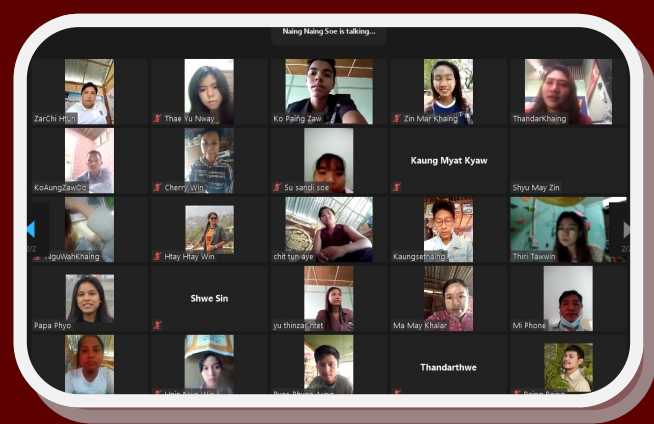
Naing Naing Soe is talking...

ZarChi Htun
Thae Yu Nway
Ko Paing Zaw
Zin Mar Khaing
ThandarKhaing

KoAungZawOo
Cherry Win
Su sandi soe
Kaung Myat Kyaw
Shyu May Zin

2/2
NguWahKhaing
Htay Htay Win
chit tun aye
Kaungsetnaing
Thiri Tawwin
2/2

Papa Phyo
Shwe Sin
yu thinzar htet
Ma May Khalar
Mi Phone

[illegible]
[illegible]
Thandarthwe
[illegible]